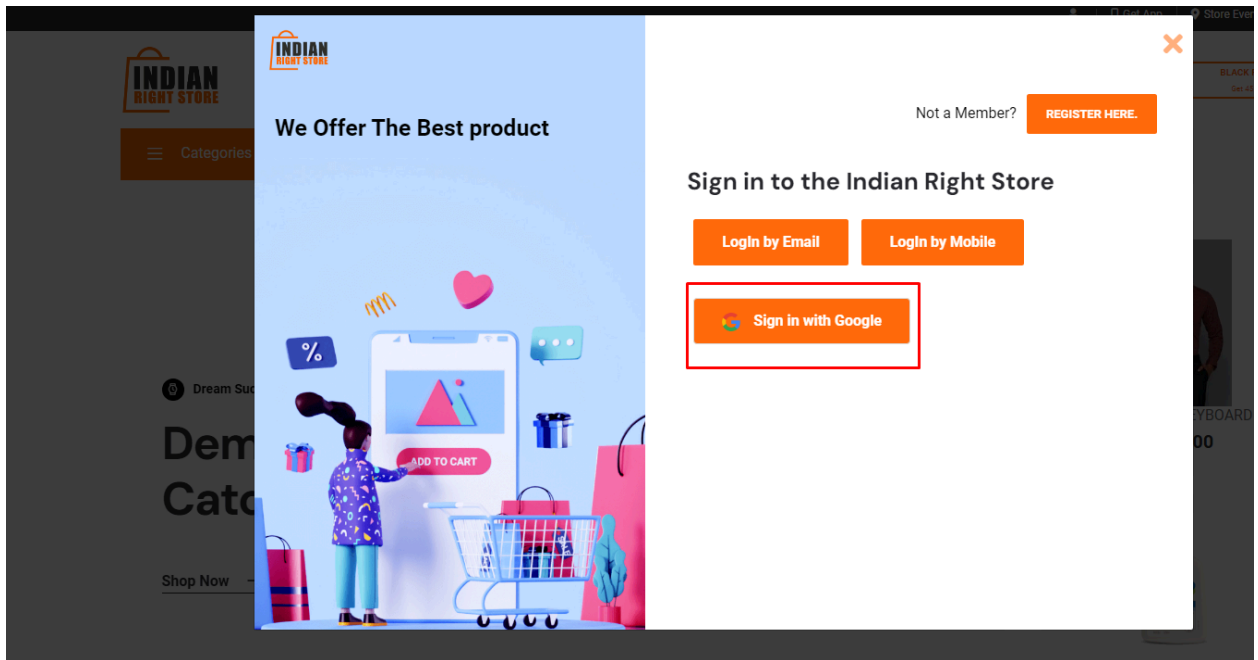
Get App Store Ever

INDIAN RIGHT STORE

Categories

BLACK

Dream Suc

Dem
Cate

Shop Now

EYBOARD
00

INDIAN RIGHT STORE

We Offer The Best product

%

ADD TO CART

Not a Member? REGISTER HERE.

Sign in to the Indian Right Store

LogIn by Email LogIn by Mobile

Sign in with Google